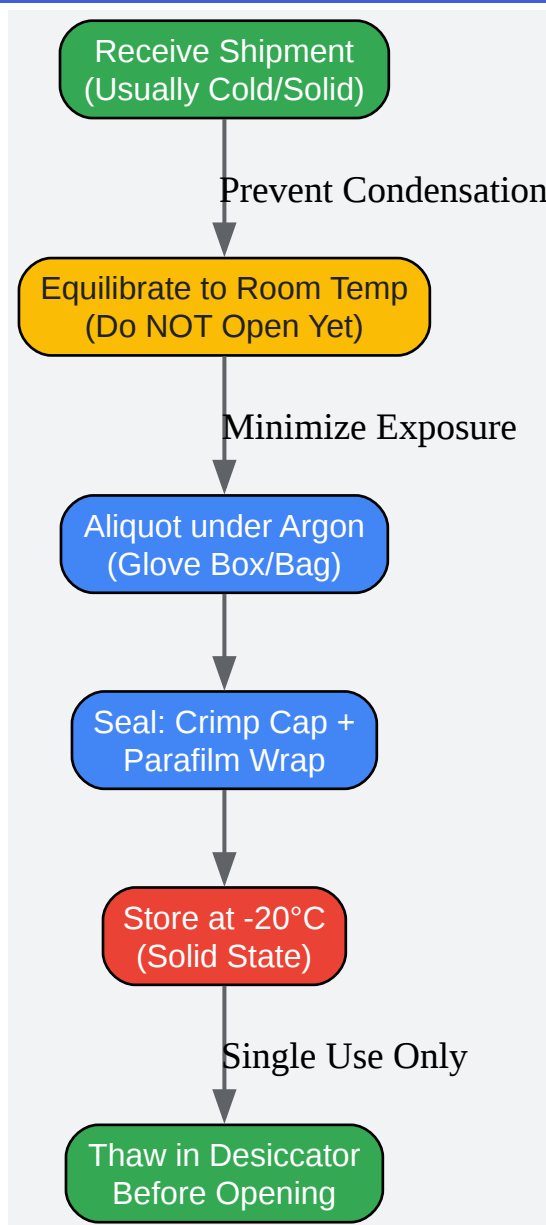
Receive Shipment
(Usually Cold/Solid)

Prevent Condensation

Equilibrate to Room Temp
(Do NOT Open Yet)

Minimize Exposure

Aliquot under Argon
(Glove Box/Bag)

Seal: Crimp Cap +
Parafilm Wrap

Store at -20°C
(Solid State)

Single Use Only

Thaw in Desiccator
Before Opening